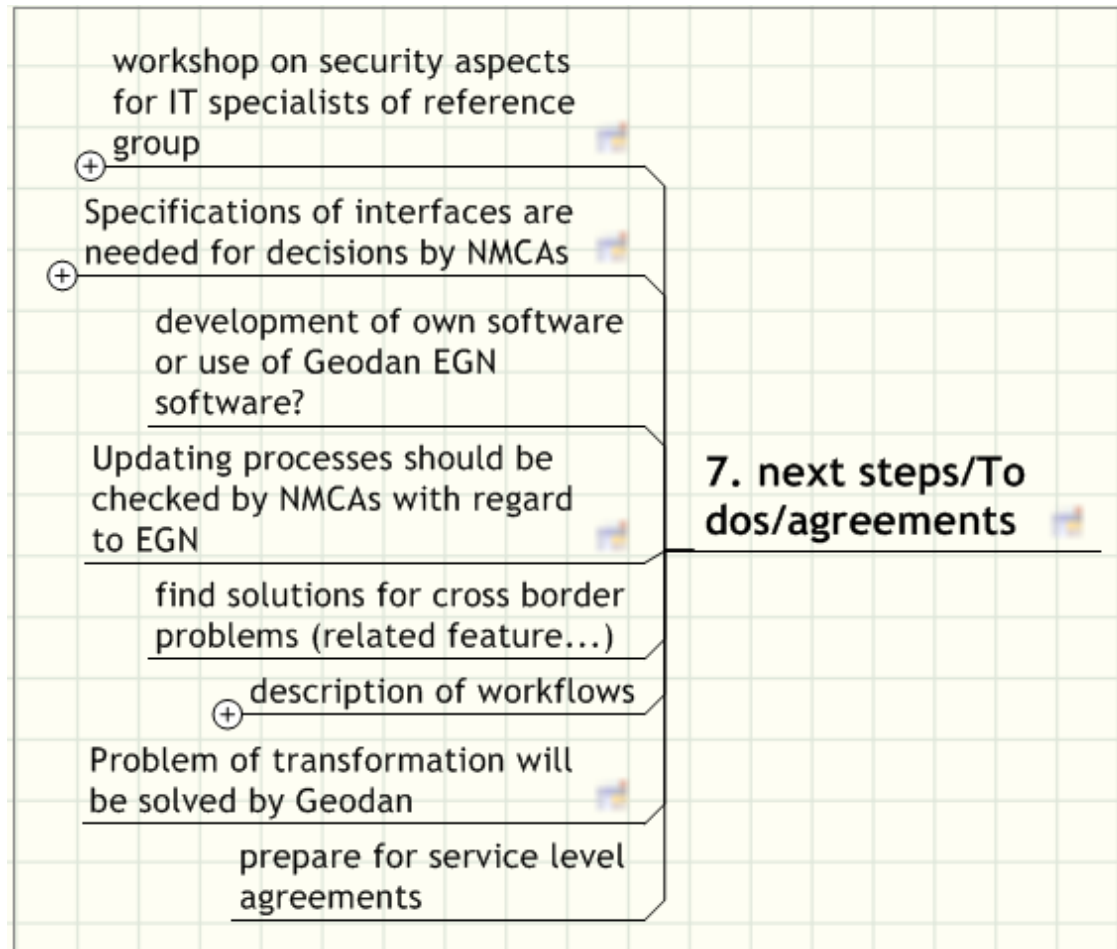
workshop on security aspects for IT specialists of reference group

Specifications of interfaces are needed for decisions by NMCAs

development of own software or use of Geodan EGN software?

Updating processes should be checked by NMCAs with regard to EGN

find solutions for cross border problems (related feature...)

description of workflows

Problem of transformation will be solved by Geodan

prepare for service level agreements

7. next steps/To dos/agreements